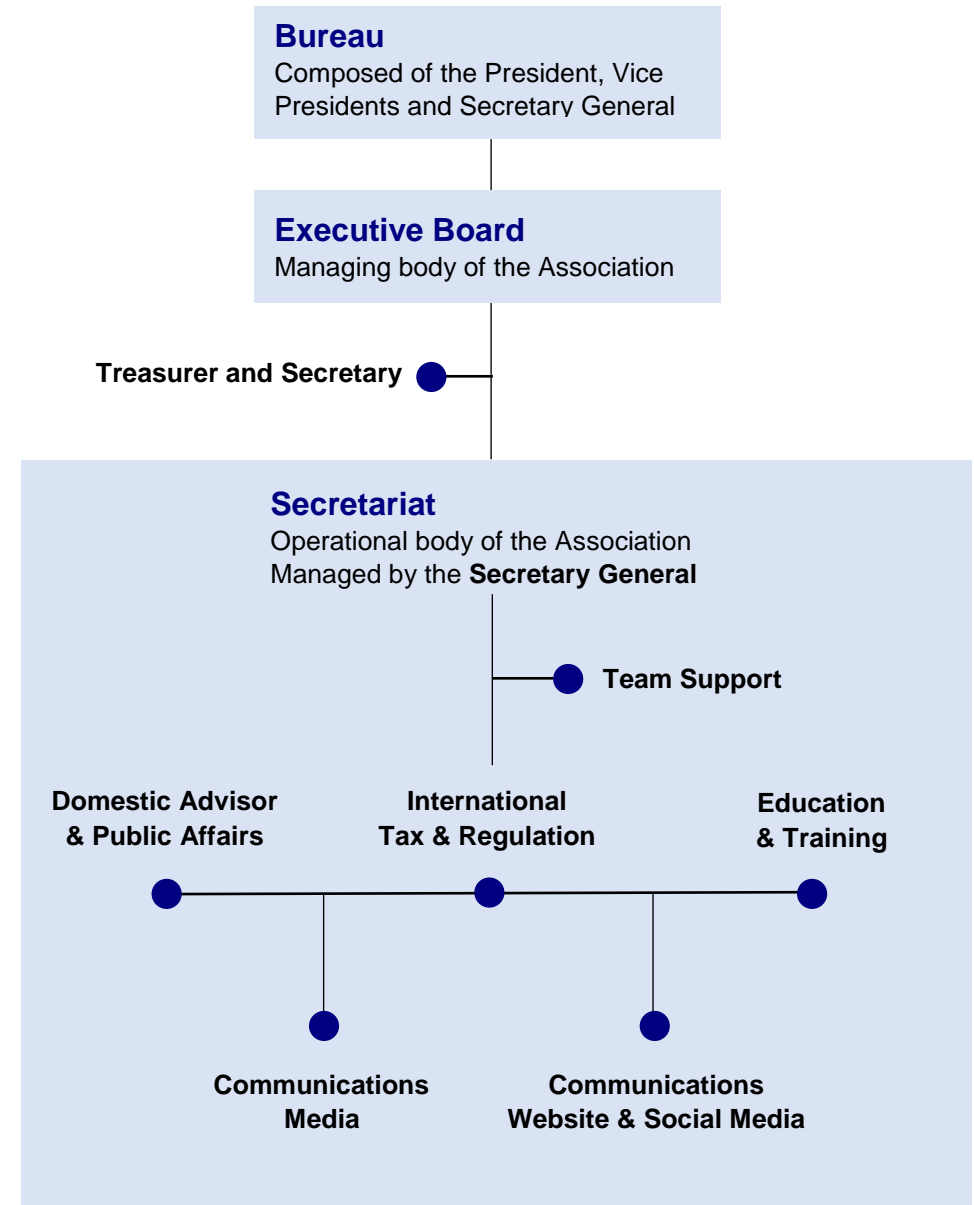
Bureau
Composed of the President, Vice Presidents and Secretary General

Executive Board
Managing body of the Association

Treasurer and Secretary

Secretariat
Operational body of the Association
Managed by the Secretary General

Team Support

Domestic Advisor & Public Affairs

International Tax & Regulation

Education & Training

Communications Media

Communications Website & Social Media